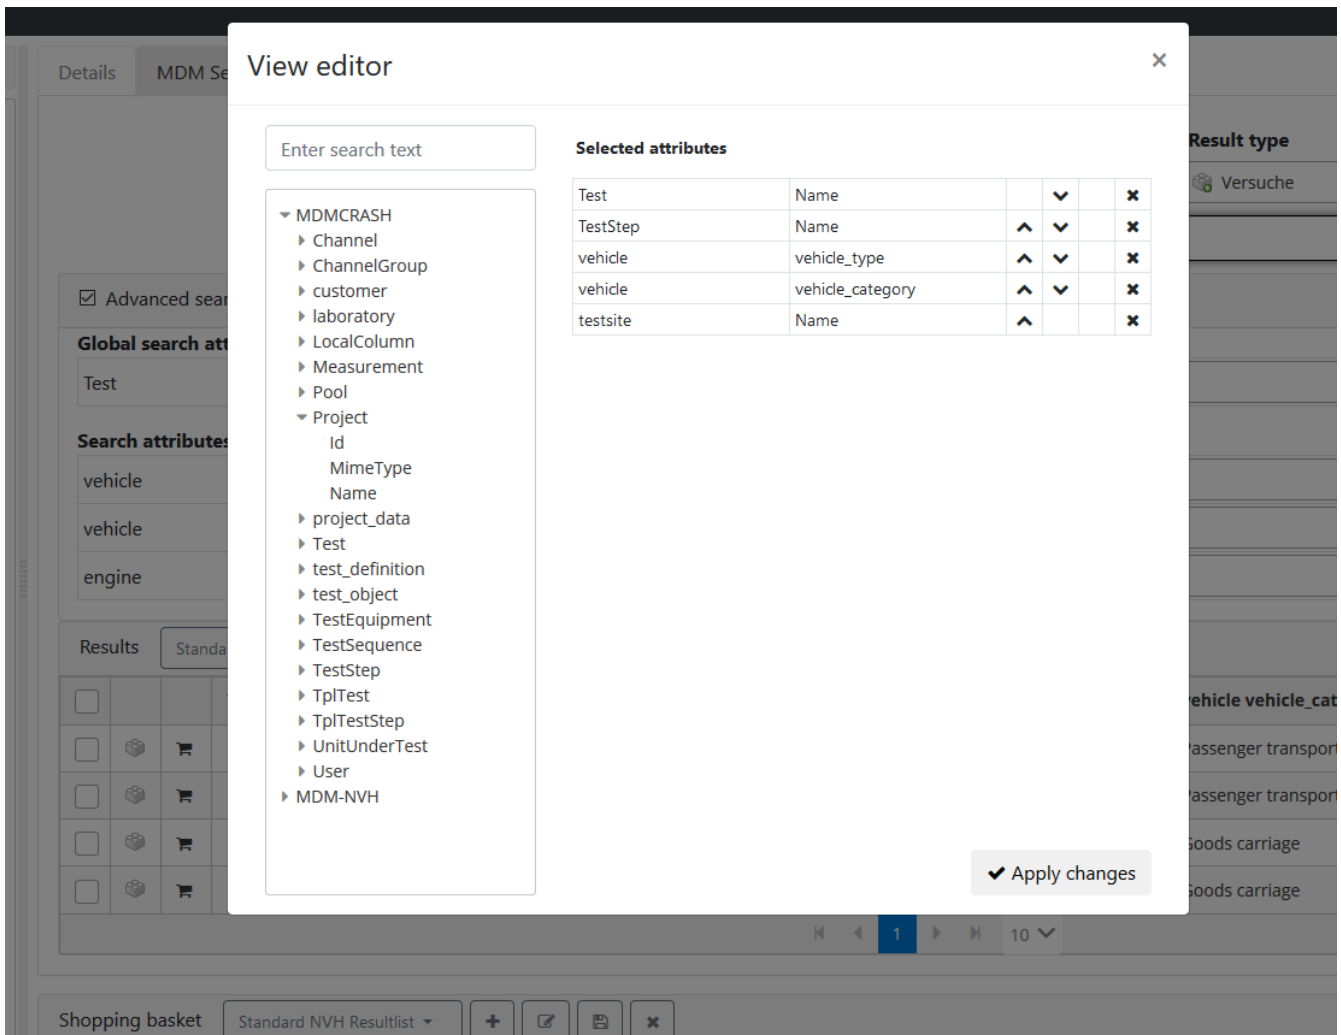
Details MDM Se

View editor ×

Enter search text

MDMCRASH
Channel
ChannelGroup
customer
laboratory
LocalColumn
Measurement
Pool
Project
Id
MimeType
Name
project_data
Test
test_definition
test_object
TestEquipment
TestSequence
TestStep
TplTest
TplTestStep
UnitUnderTest
User
MDM-NVH

Selected attributes

| Test | Name | | | |
|---|---|---|---|---|
| TestStep | Name | | | |
| vehicle | vehicle_type | | | |
| vehicle | vehicle_category | | | |
| testsite | Name | | | |

Apply changes

Advanced sear
Global search att
Test
Search attributes
vehicle
vehicle
engine
Results Standa

Result type
Versuche
ehicle vehicle_cat
assenger transport
assenger transport
oods carriage
oods carriage

1 10

Shopping basket Standard NVH Resultlist